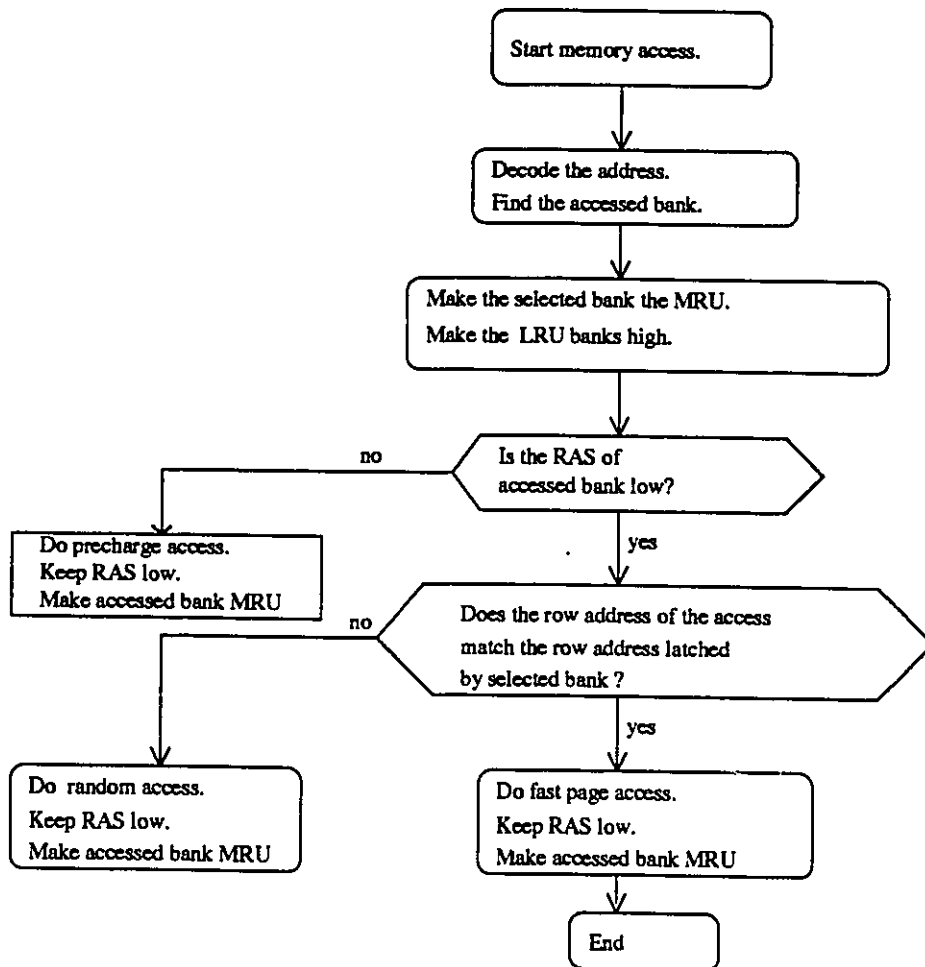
Start memory access.

Decode the address.
Find the accessed bank.

Make the selected bank the MRU.
Make the LRU banks high.

Is the RAS of accessed bank low?

no

Do precharge access.
Keep RAS low.
Make accessed bank MRU

yes

Does the row address of the access match the row address latched by selected bank ?

no

Do random access.
Keep RAS low.
Make accessed bank MRU

yes

Do fast page access.
Keep RAS low.
Make accessed bank MRU

End